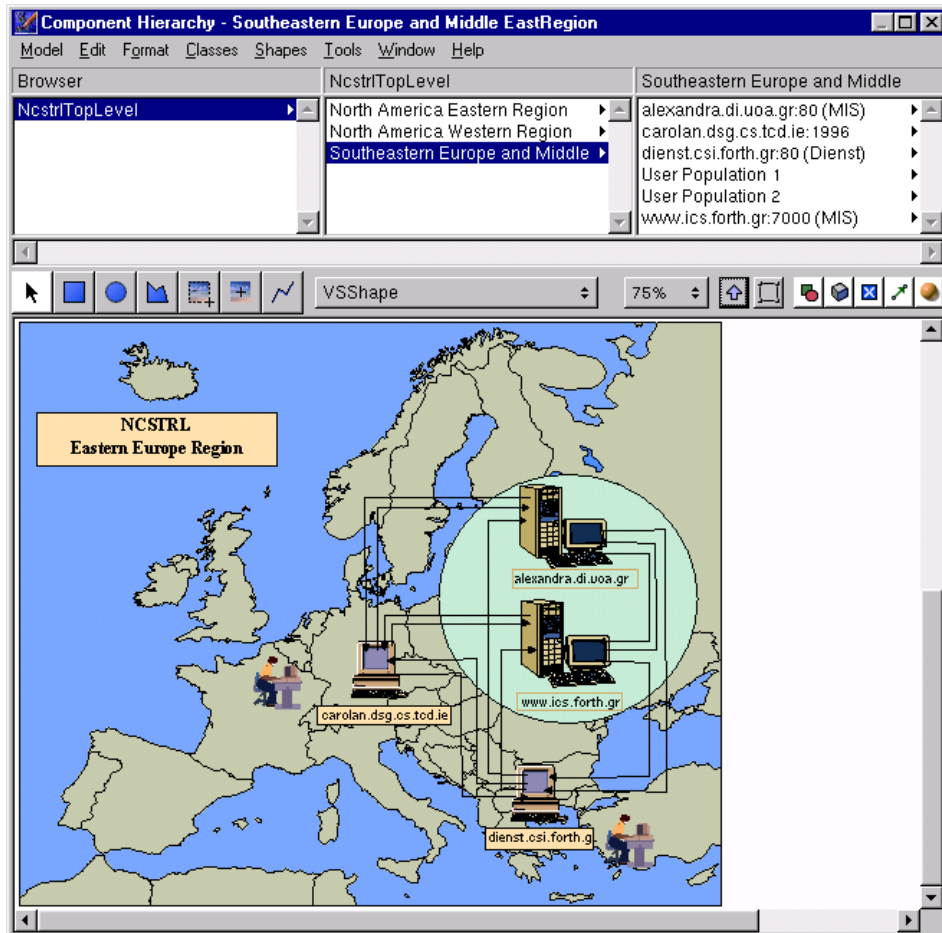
Component Hierarchy - Southeastern Europe and Middle EastRegion

Model Edit Format Classes Shapes Tools Window Help

| Browser | NcstrlTopLevel | Southeastern Europe and Middle |
|---|---|---|
| NcstrlTopLevel | North America Eastern Region | alexandra.di.uoa.gr:80 (MIS) |
| | North America Western Region | carolan.dsg.cs.tcd.ie:1996 |
| | Southeastern Europe and Middle | dienst.csi.forth.gr:80 (Dienst) |
| | | User Population 1 |
| | | User Population 2 |
| | | www.ics.forth.gr:7000 (MIS) |

VSShape

75%

NCSTRL
Eastern Europe Region

alexandra.di.uoa.gr

www.ics.forth.gr

carolan.dsg.cs.tcd.ie

dienst.csi.forth.g